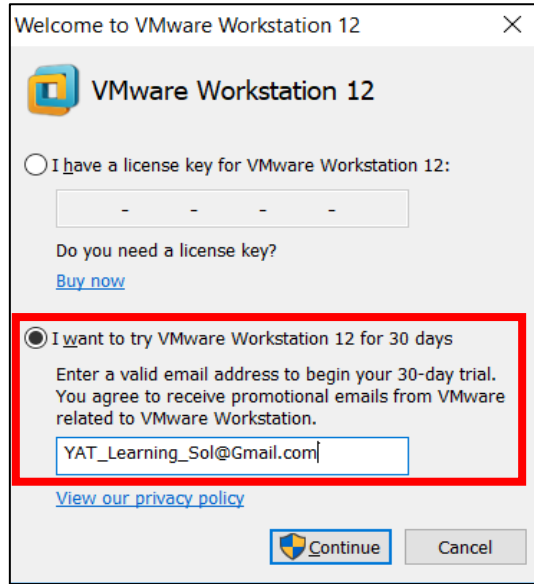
Welcome to VMware Workstation 12

VMware Workstation 12

I have a license key for VMware Workstation 12:

- - - -

Do you need a license key?

Buy now

I want to try VMware Workstation 12 for 30 days

Enter a valid email address to begin your 30-day trial. You agree to receive promotional emails from VMware related to VMware Workstation.

YAT_Learning_Sol@Gmail.com

View our privacy policy

Continue

Cancel